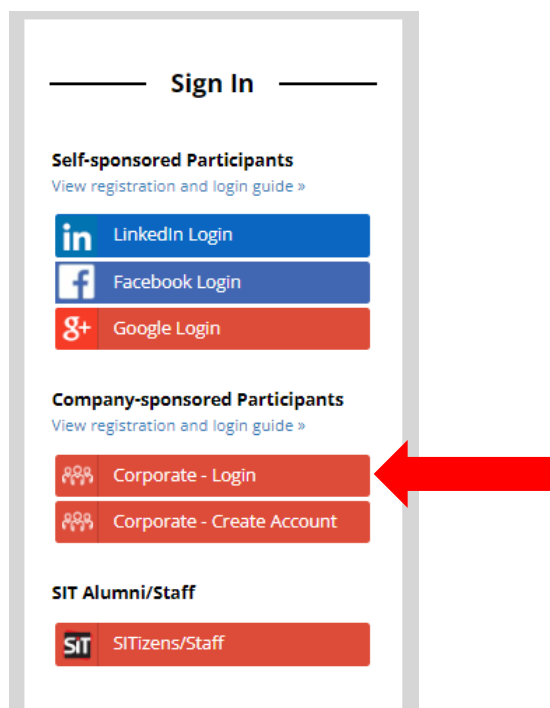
Sign In

Self-sponsored Participants
View registration and login guide »

in LinkedIn Login

f Facebook Login

g+ Google Login

Company-sponsored Participants
View registration and login guide »

Corporate - Login

Corporate - Create Account

SIT Alumni/Staff

SIT SITizens/Staff